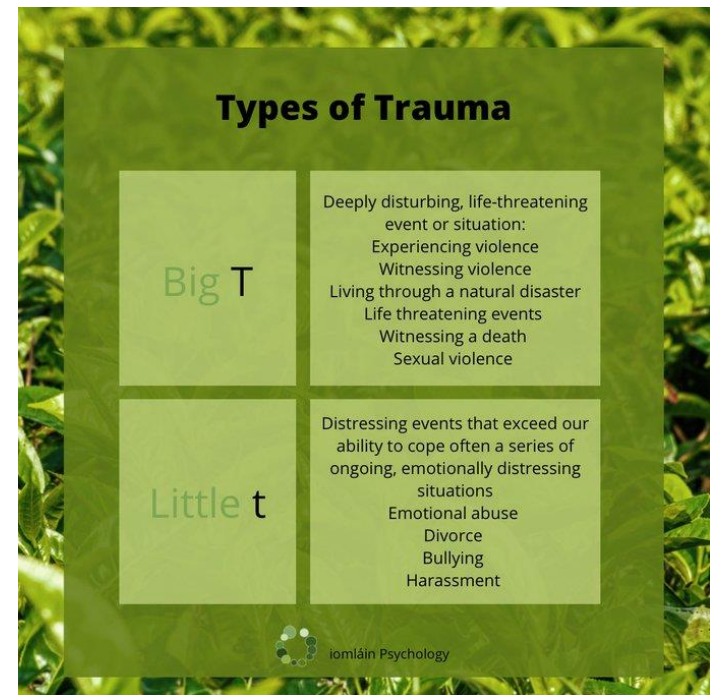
Types of Trauma

Big T

Deeply disturbing, life-threatening event or situation:
Experiencing violence
Witnessing violence
Living through a natural disaster
Life threatening events
Witnessing a death
Sexual violence

Little t

Distressing events that exceed our ability to cope often a series of ongoing, emotionally distressing situations
Emotional abuse
Divorce
Bullying
Harassment

iomláin Psychology